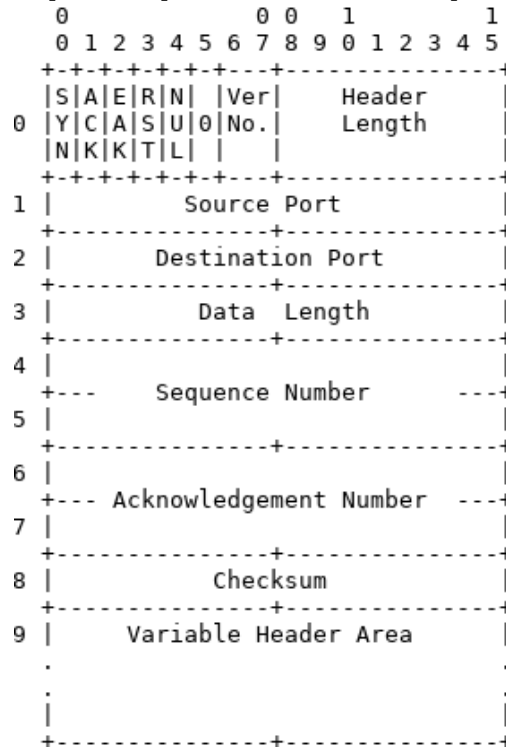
```
    0                   0 0   1           1
    0 1 2 3 4 5 6 7 8 9 0 1 2 3 4 5
   +-+-+-+-+-+-+---+---------------+
   |S|A|E|R|N| |Ver|    Header     |
 0 |Y|C|A|S|U|0|No.|    Length     |
   |N|K|K|T|L| |   |               |
   +-+-+-+-+-+-+---+---------------+
 1 |          Source Port          |
   +---------------+---------------+
 2 |        Destination Port       |
   +---------------+---------------+
 3 |          Data  Length         |
   +---------------+---------------+
 4 |                               |
   +---     Sequence Number     ---+
 5 |                               |
   +---------------+---------------+
 6 |                               |
   +--- Acknowledgement Number  ---+
 7 |                               |
   +---------------+---------------+
 8 |           Checksum            |
   +---------------+---------------+
 9 |     Variable Header Area      |
   .                               .
   .                               .
   |                               |
   +---------------+---------------+
```